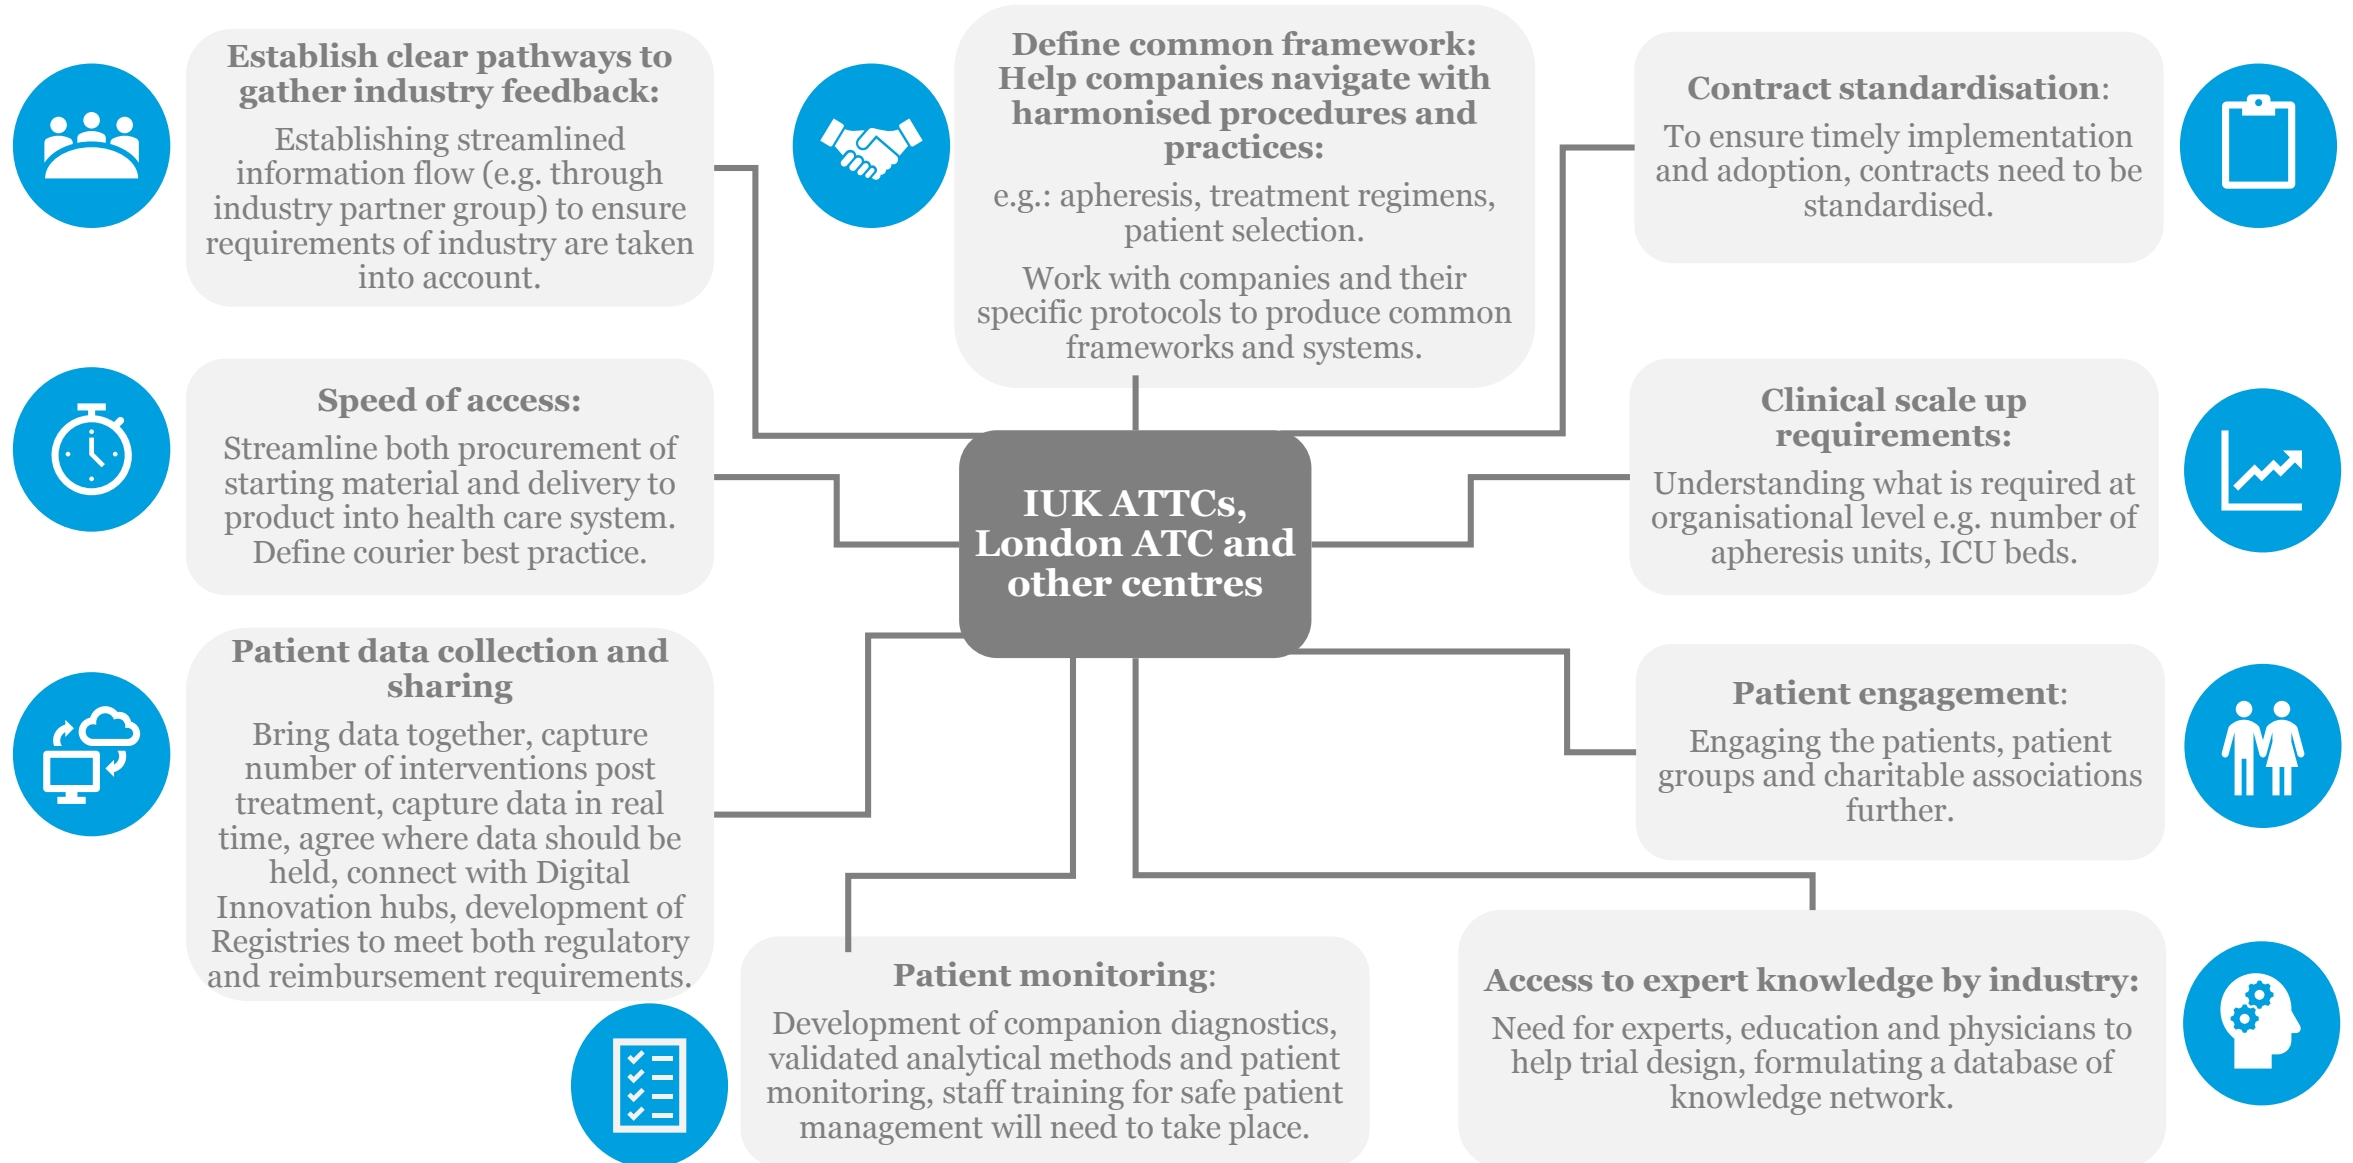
Establish clear pathways to gather industry feedback:

Establishing streamlined information flow (e.g. through industry partner group) to ensure requirements of industry are taken into account.

Define common framework: Help companies navigate with harmonised procedures and practices:

e.g.: apheresis, treatment regimens, patient selection.

Work with companies and their specific protocols to produce common frameworks and systems.

Contract standardisation:

To ensure timely implementation and adoption, contracts need to be standardised.

Speed of access:

Streamline both procurement of starting material and delivery to product into health care system. Define courier best practice.

IUK ATTCs, London ATC and other centres

Clinical scale up requirements:

Understanding what is required at organisational level e.g. number of apheresis units, ICU beds.

Patient data collection and sharing

Bring data together, capture number of interventions post treatment, capture data in real time, agree where data should be held, connect with Digital Innovation hubs, development of Registries to meet both regulatory and reimbursement requirements.

Patient engagement:

Engaging the patients, patient groups and charitable associations further.

Patient monitoring:

Development of companion diagnostics, validated analytical methods and patient monitoring, staff training for safe patient management will need to take place.

Access to expert knowledge by industry:

Need for experts, education and physicians to help trial design, formulating a database of knowledge network.